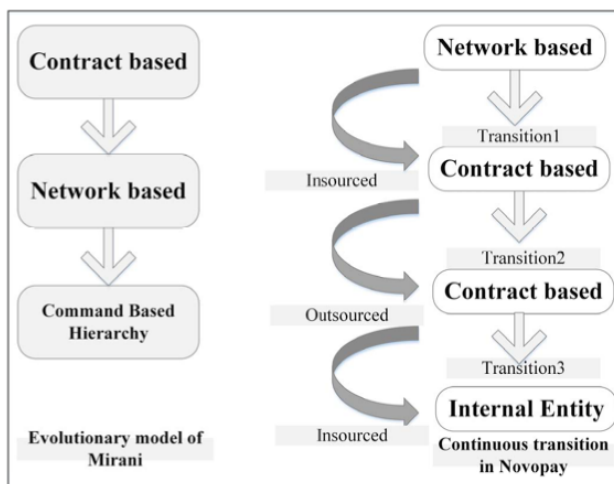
Contract based

Network based

Command Based Hierarchy

Evolutionary model of Mirani

Network based

Transition1

Insourced

Contract based

Transition2

Outsourced

Contract based

Transition3

Insourced

Internal Entity

Continuous transition in Novopay